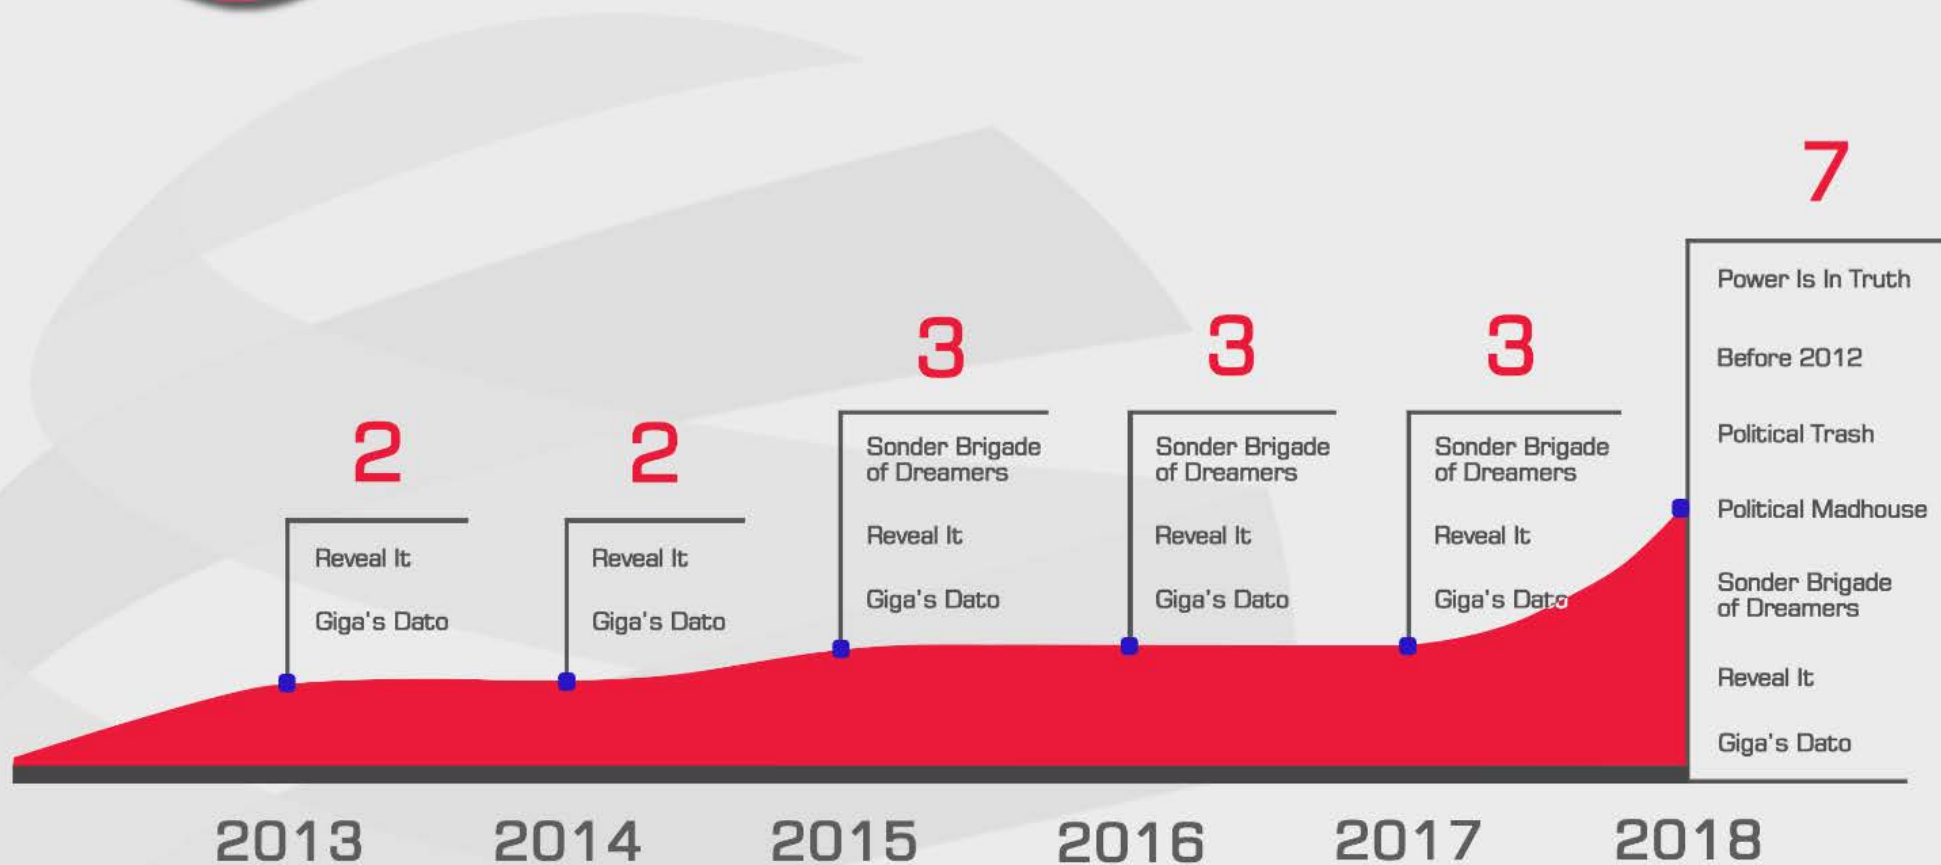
2

Reveal It

Giga's Dato

2013

2

Reveal It

Giga's Dato

2014

3

Sonder Brigade of Dreamers

Reveal It

Giga's Dato

2015

3

Sonder Brigade of Dreamers

Reveal It

Giga's Dato

2016

3

Sonder Brigade of Dreamers

Reveal It

Giga's Dato

2017

7

Power Is In Truth

Before 2012

Political Trash

Political Madhouse

Sonder Brigade of Dreamers

Reveal It

Giga's Dato

2018